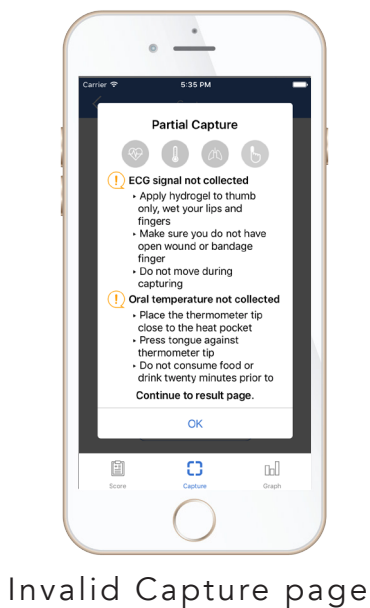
Carrier 5:35 PM

Partial Capture

! ECG signal not collected

- Apply hydrogel to thumb only, wet your lips and fingers
- Make sure you do not have open wound or bandage finger
- Do not move during capturing

! Oral temperature not collected

- Place the thermometer tip close to the heat pocket
- Press tongue against thermometer tip
- Do not consume food or drink twenty minutes prior to

Continue to result page.

OK

Score Capture Graph

Invalid Capture page